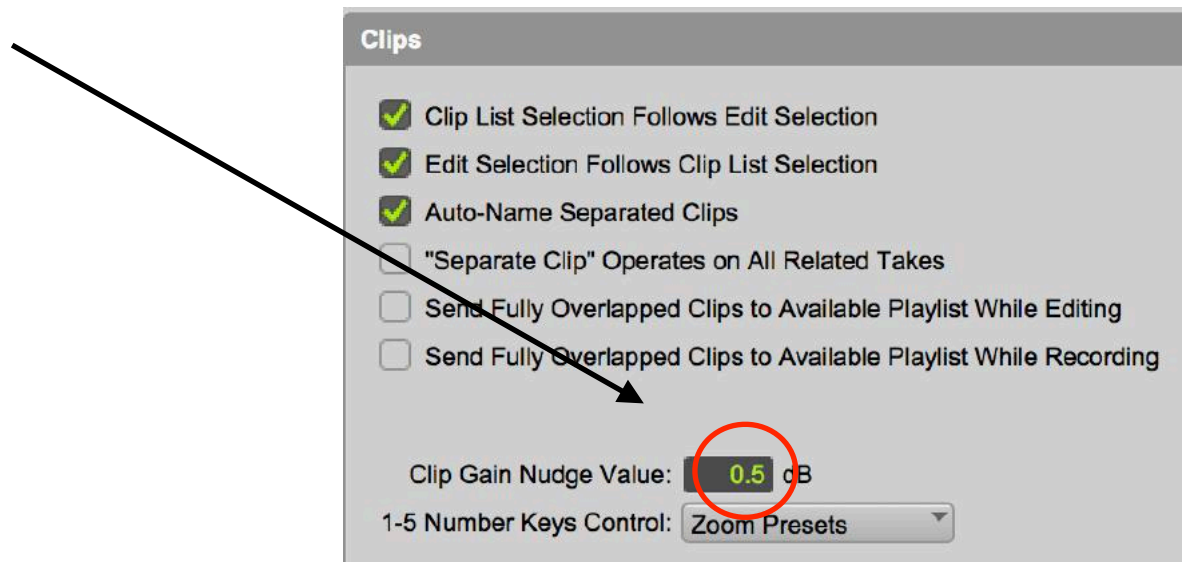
Clips

Clip List Selection Follows Edit Selection

Edit Selection Follows Clip List Selection

Auto-Name Separated Clips

"Separate Clip" Operates on All Related Takes

Send Fully Overlapped Clips to Available Playlist While Editing

Send Fully Overlapped Clips to Available Playlist While Recording

Clip Gain Nudge Value: 0.5 dB

1-5 Number Keys Control: Zoom Presets